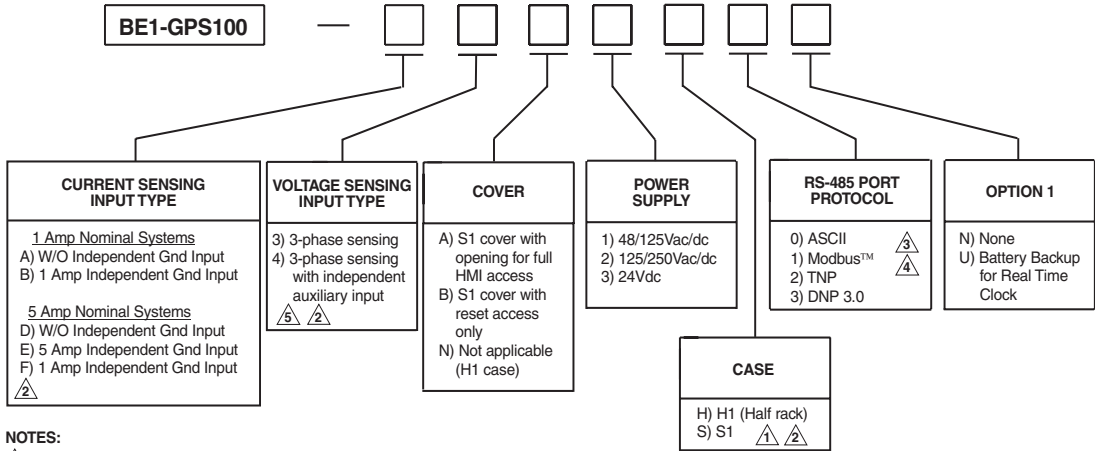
BE1-GPS100 —

CURRENT SENSING INPUT TYPE

1 Amp Nominal Systems
A) W/O Independent Gnd Input
B) 1 Amp Independent Gnd Input

5 Amp Nominal Systems
D) W/O Independent Gnd Input
E) 5 Amp Independent Gnd Input
F) 1 Amp Independent Gnd Input
2

VOLTAGE SENSING INPUT TYPE

3) 3-phase sensing
4) 3-phase sensing with independent auxiliary input
5 2

COVER

A) S1 cover with opening for full HMI access
B) S1 cover with reset access only
N) Not applicable (H1 case)

POWER SUPPLY

1) 48/125Vac/dc
2) 125/250Vac/dc
3) 24Vdc

RS-485 PORT PROTOCOL

0) ASCII
1) Modbus™
2) TNP
3) DNP 3.0
3
4

OPTION 1

N) None
U) Battery Backup for Real Time Clock

CASE

H) H1 (Half rack)
S) S1 1 2

NOTES: